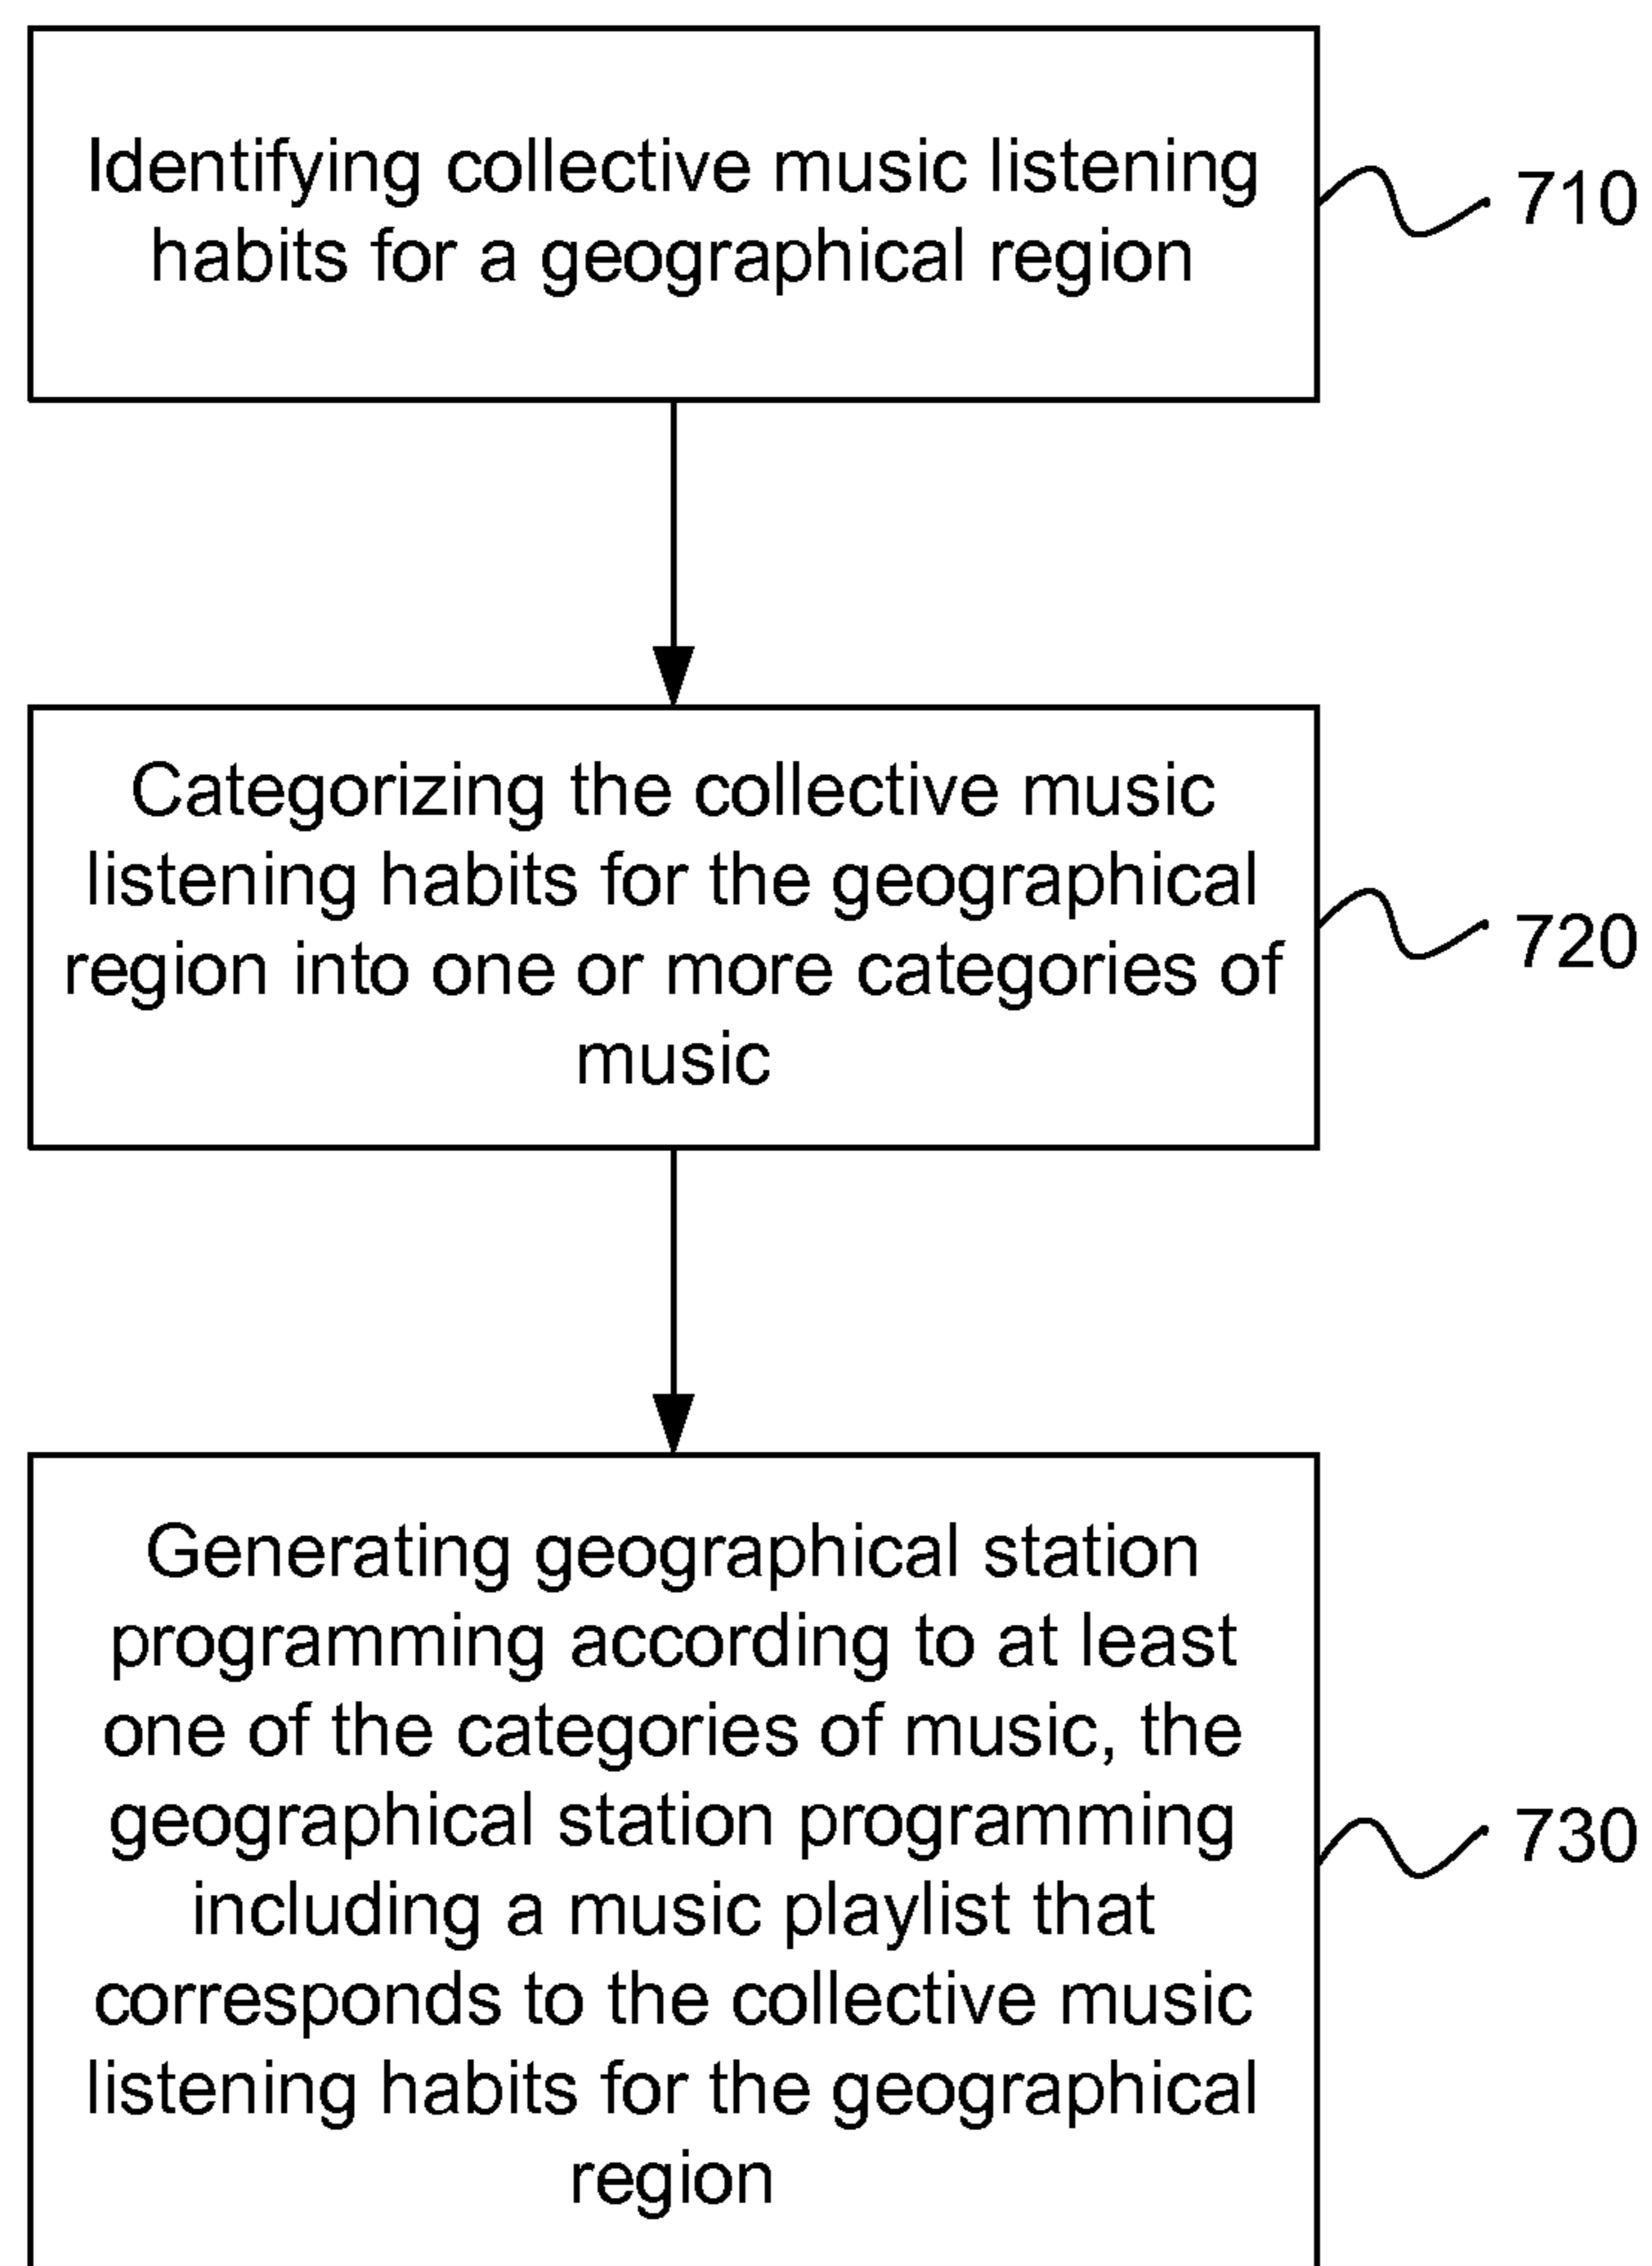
Identifying collective music listening habits for a geographical region

710

Categorizing the collective music listening habits for the geographical region into one or more categories of music

720

Generating geographical station programming according to at least one of the categories of music, the geographical station programming including a music playlist that corresponds to the collective music listening habits for the geographical region

730